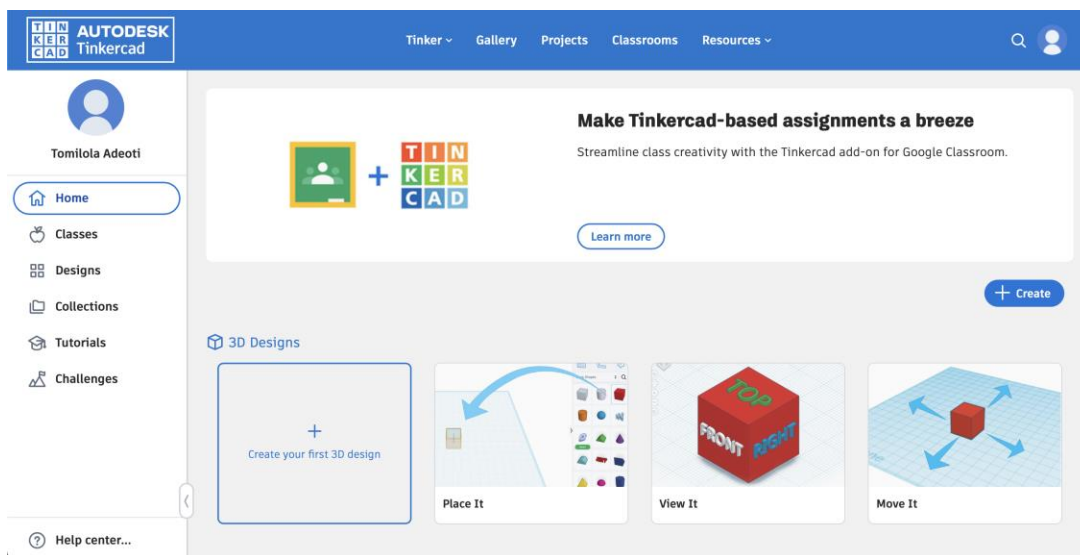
TIN KER CAD AUTODESK Tinkercad

Tinker Gallery Projects Classrooms Resources

Tomilola Adeoti

Home
Classes
Designs
Collections
Tutorials
Challenges

Help center...

TIN KER CAD

Make Tinkercad-based assignments a breeze

Streamline class creativity with the Tinkercad add-on for Google Classroom.

Learn more

+ Create

3D Designs

+
Create your first 3D design

Place It

TOP FRONT RIGHT

View It

Move It